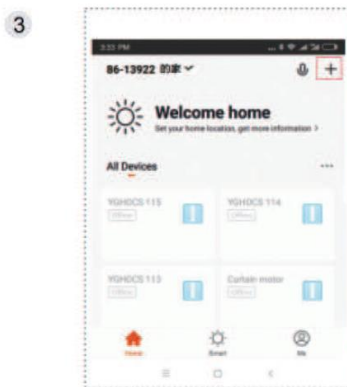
3

3:33 PM

86-13922 的家

+

Welcome home

Get your home location, get more information >

All Devices

...

YGHDCS 115

Offline

YGHDCS 114

Offline

YGHDCS 113

Offline

Curtain motor

Offline

Home

Smart

Me